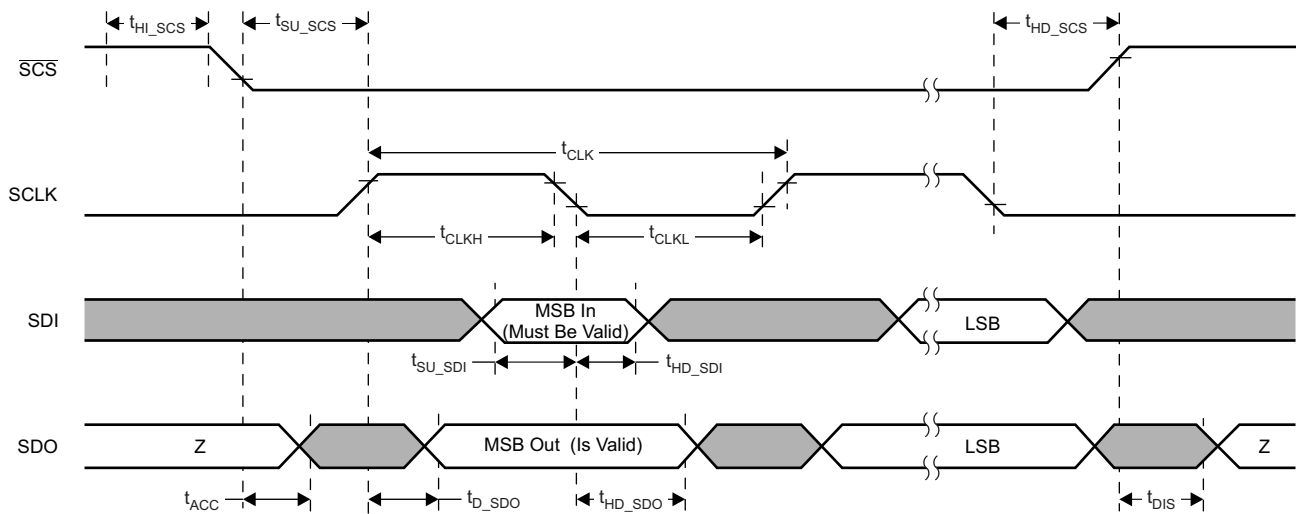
$t_{HI\_SCS}$

$t_{SU\_SCS}$

$t_{HD\_SCS}$

$\overline{SCS}$

$t_{CLK}$

SCLK

$t_{CLKH}$

$t_{CLKL}$

SDI

MSB In (Must Be Valid)

LSB

$t_{SU\_SDI}$

$t_{HD\_SDI}$

SDO

Z

MSB Out (Is Valid)

LSB

Z

$t_{ACC}$

$t_{D\_SDO}$

$t_{HD\_SDO}$

$t_{DIS}$